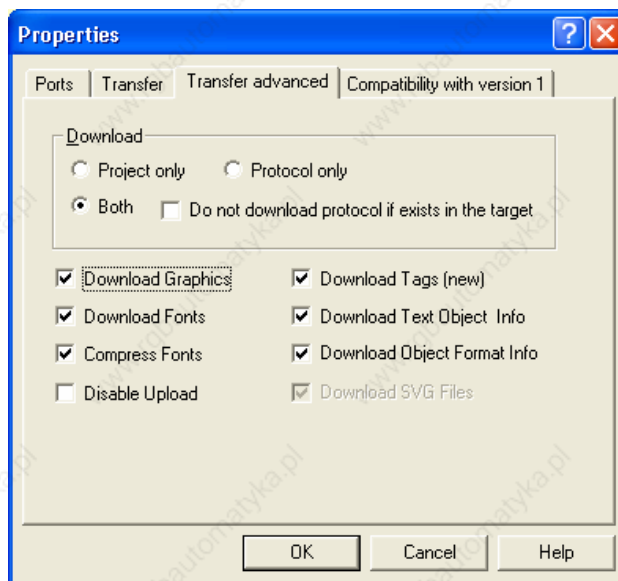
Properties

?

X

Ports | Transfer | Transfer advanced | Compatibility with version 1

Download

Project only

Protocol only

Both

Do not download protocol if exists in the target

Download Graphics

Download Tags (new)

Download Fonts

Download Text Object Info

Compress Fonts

Download Object Format Info

Disable Upload

Download SVG Files

OK

Cancel

Help

www.hautomatyka.pl